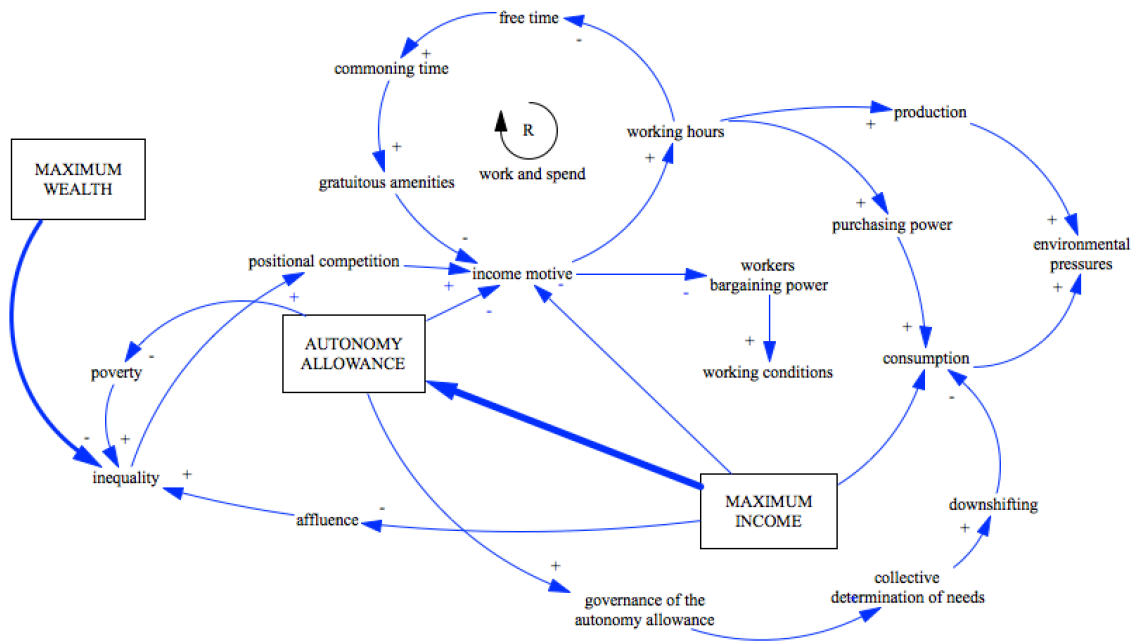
free time
-
+
commoning time
R
work and spend
working hours
+
production
+
MAXIMUM WEALTH
+
gratuitous amenities
+
purchasing power
+
environmental pressures
-
positional competition
income motive
workers bargaining power
+
+
-
-
-
+
AUTONOMY ALLOWANCE
+
poverty
-
+
working conditions
+
consumption
-
+
-
+
inequality
+
affluence
-
MAXIMUM INCOME
downshifting
+
+
collective determination of needs
governance of the autonomy allowance